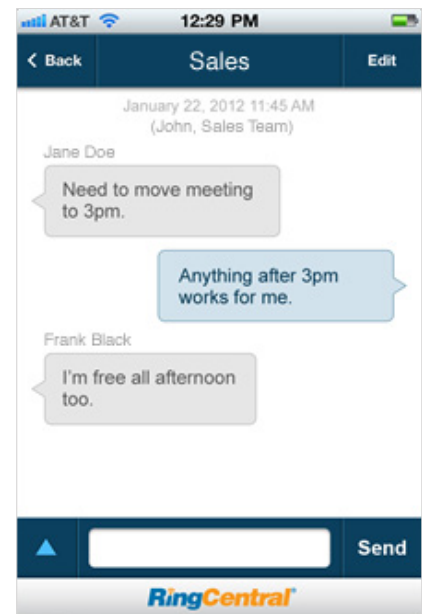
AT&T 12:29 PM

Back Sales Edit

January 22, 2012 11:45 AM
(John, Sales Team)

Jane Doe

Need to move meeting to 3pm.

Anything after 3pm works for me.

Frank Black

I'm free all afternoon too.

Send

RingCentral